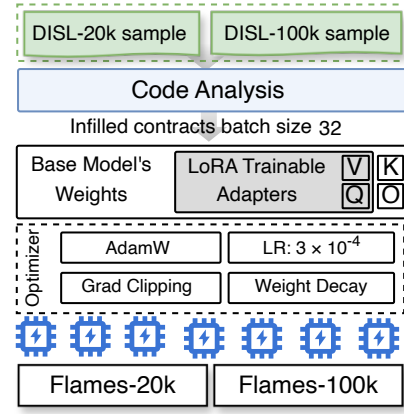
DISL-20k sample
DISL-100k sample
Code Analysis
Infilled contracts batch size 32
Base Model's Weights
LoRA Trainable Adapters
V
K
Q
O
Optimizer
AdamW
LR: $3 \times 10^{-4}$
Grad Clipping
Weight Decay
Flames-20k
Flames-100k